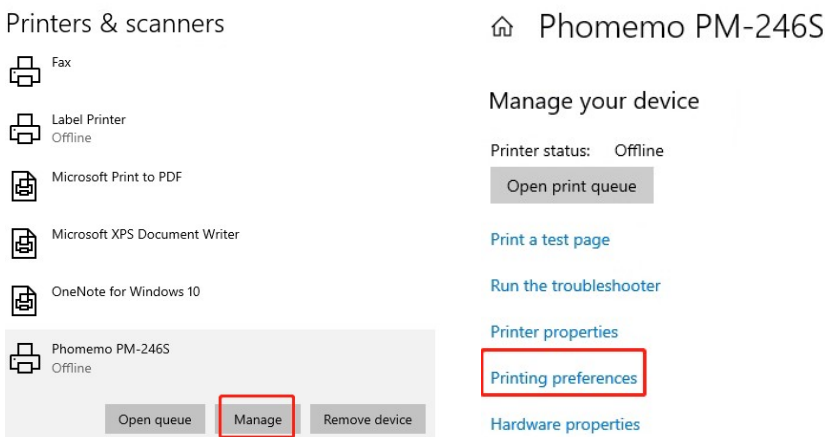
Printers & scanners

Fax

Label Printer
Offline

Microsoft Print to PDF

Microsoft XPS Document Writer

OneNote for Windows 10

Phomemo PM-246S
Offline

Open queue
Manage
Remove device

Phomemo PM-246S

Manage your device

Printer status: Offline

Open print queue

Print a test page

Run the troubleshooter

Printer properties

Printing preferences

Hardware properties